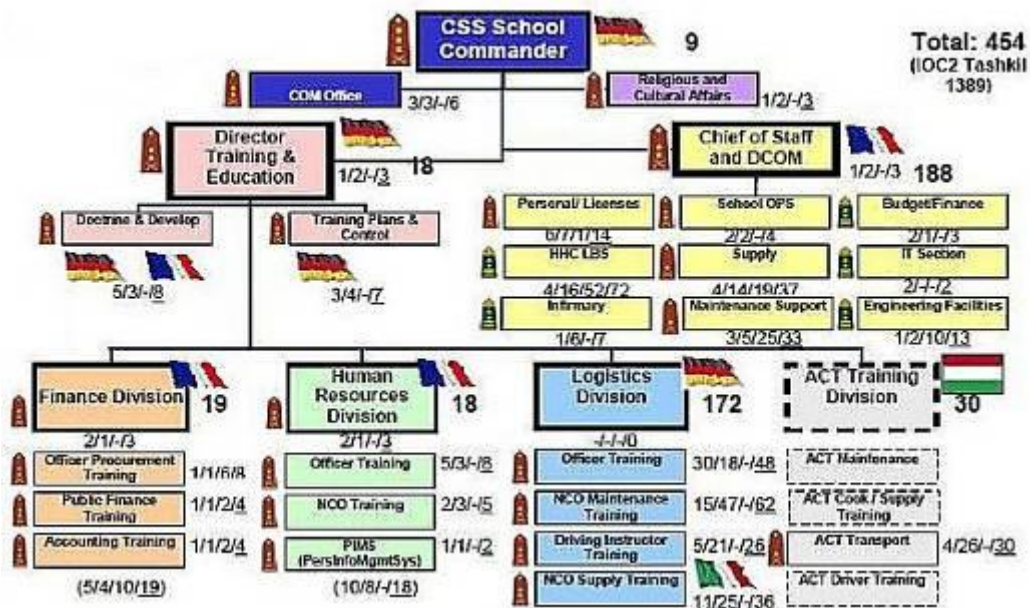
CSS School Commander
9

Total: 454
(IOC2 Tashkil 1389)

COM Office
3/3/-/6

Religious and Cultural Affairs
1/2/-/3

Director Training & Education
1/2/-/3
18

Chief of Staff and DCOM
1/2/-/3
188

Doctrine & Develop
5/3/-/8

Training Plans & Control
3/4/-/7

Personal/ Licenses
6/7/1/14

School OPS
2/2/-/4

Budget/Finance
2/1/-/3

HHC LBS
4/16/52/72

Supply
4/14/19/37

IT Section
2/-/-/2

Infirmary
1/6/-/7

Maintenance Support
3/5/25/33

Engineering Facilities
1/2/10/13

Finance Division
19
2/1/-/3

Human Resources Division
18
2/1/-/3

Logistics Division
172
-/-/-/0

ACT Training Division
30

Officer Procurement Training
1/1/6/8

Public Finance Training
1/1/2/4

Accounting Training
1/1/2/4

(5/4/10/19)

Officer Training
5/3/-/8

NCO Training
2/3/-/5

PIMS (PersInfoMgmtSys)
1/1/-/2

(10/8/-/18)

Officer Training
30/18/-/48

NCO Maintenance Training
15/47/-/62

Driving Instructor Training
5/21/-/26

NCO Supply Training
11/25/-/36

ACT Maintenance

ACT Cook / Supply Training

ACT Transport
4/26/-/30

ACT Driver Training